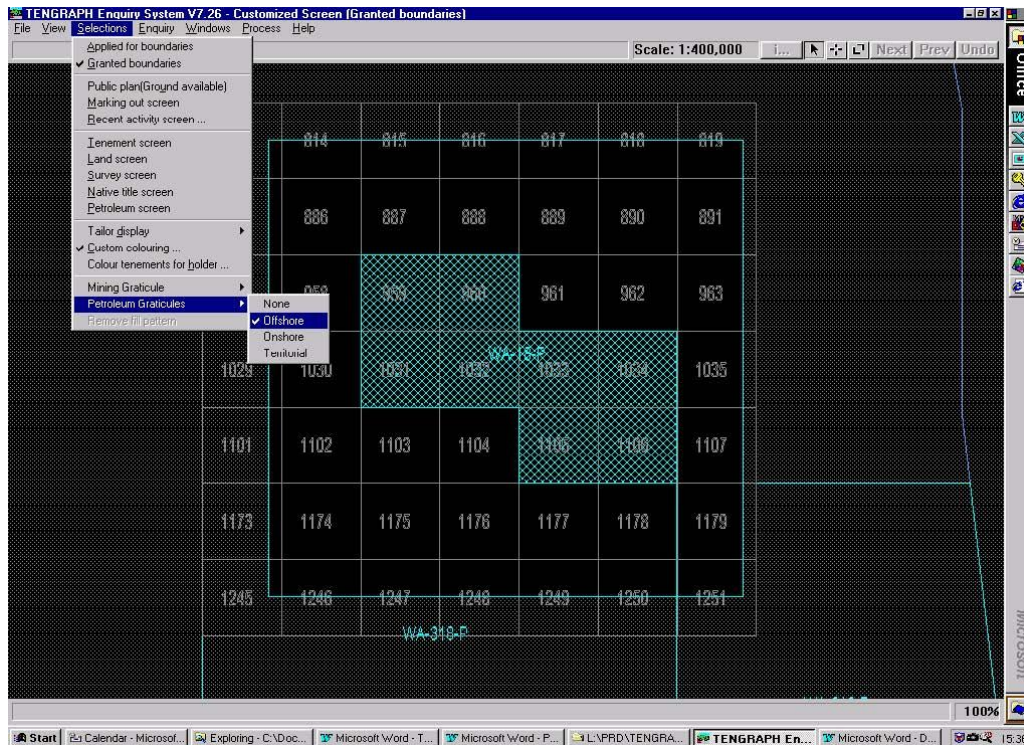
TENGRAPH Enquiry System V7.26 - Customized Screen [Granted boundaries]
File View Selections Enquiry Windows Process Help

Applied for boundaries
✓ Granted boundaries
Public plan(Ground available)
Marking out screen
Recent activity screen ...
Tenement screen
Land screen
Survey screen
Native title screen
Petroleum screen
Tailor display
✓ Custom colouring ...
Colour tenements for holder ...
Mining Graticule
Petroleum Graticules
Remove fill pattern

None
✓ Offshore
Onshore
Territorial

Scale: 1:400,000 Next Prev Undo

Office

| 814 | 815 | 816 | 817 | 818 | 819 |
|---|---|---|---|---|---|
| 886 | 887 | 888 | 889 | 890 | 891 |
| 958 | 959 | 960 | 961 | 962 | 963 |
| 1029 | 1030 | 1031 | 1032 | 1033 | 1034 | 1035 |
| 1101 | 1102 | 1103 | 1104 | 1105 | 1106 | 1107 |
| 1173 | 1174 | 1175 | 1176 | 1177 | 1178 | 1179 |
| 1245 | 1246 | 1247 | 1248 | 1249 | 1250 | 1251 |

WA-15-P
WA-318-P

Microsoft

100%

Start | Calendar - Microsof... | Exploring - C:\Doc... | Microsoft Word - T... | Microsoft Word - P... | L:\PRD\TENGRA... | TENGRAPH En... | Microsoft Word - D... | 15:36